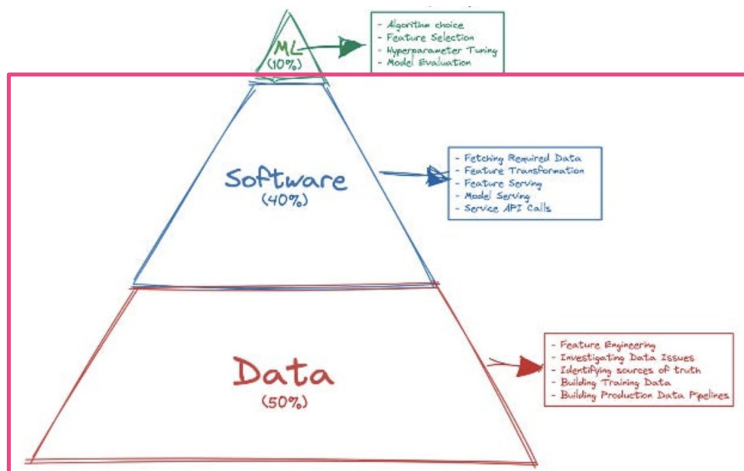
ML
(10%)

- Algorithm choice
- Feature Selection
- Hyperparameter Tuning
- Model Evaluation

Software
(40%)

- Fetching Required Data
- Feature Transformation
- Feature Serving
- Model Serving
- Service API Calls

Data
(50%)

- Feature Engineering
- Investigating Data Issues
- Identifying sources of truth
- Building Training Data
- Building Production Data Pipelines